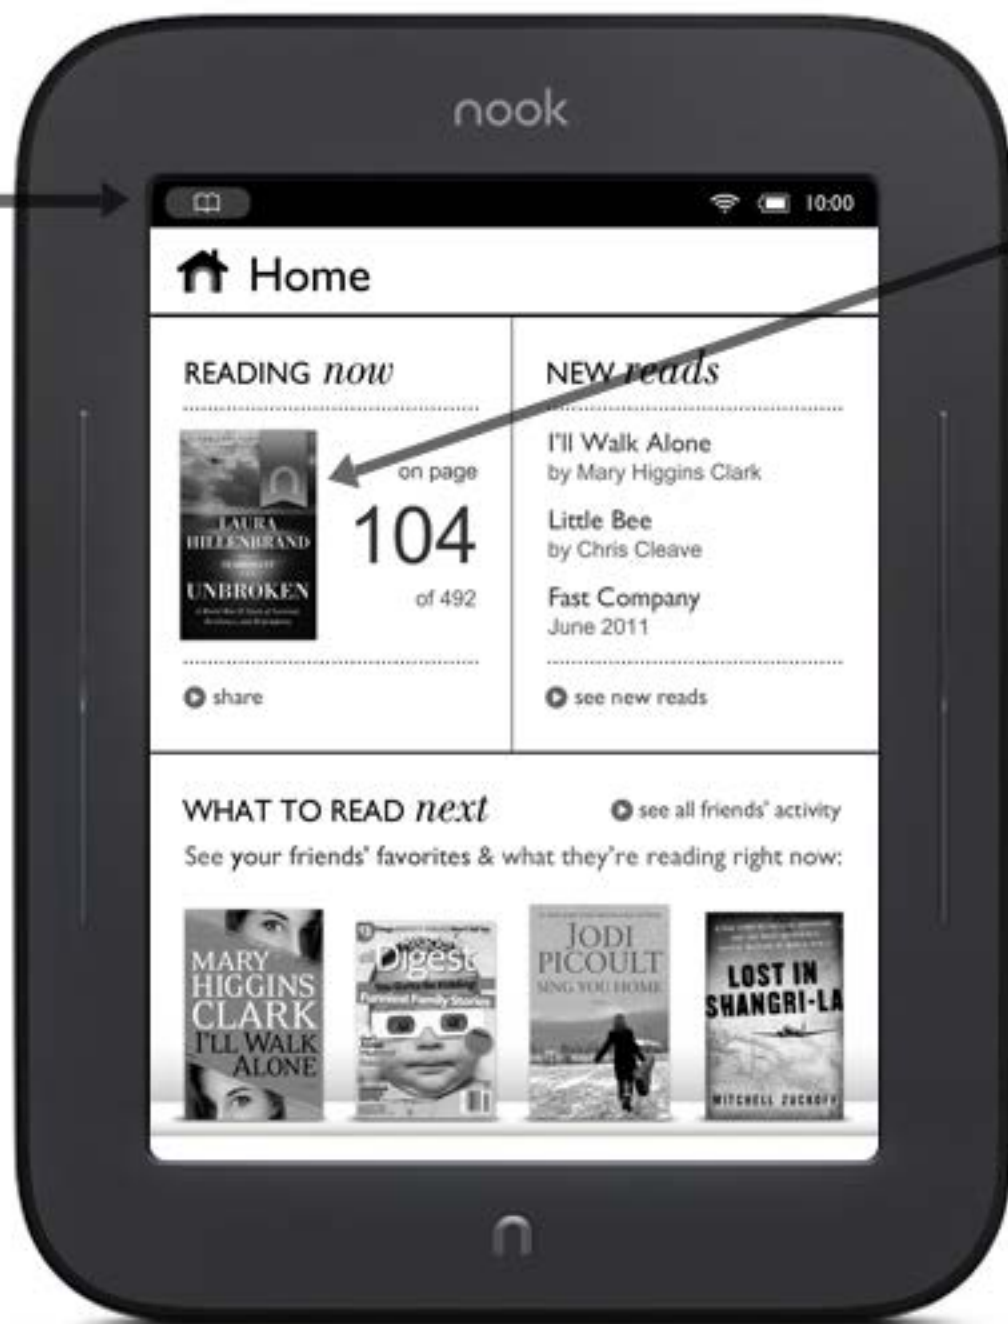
nook

10:00

Home

READING now

LAURA HILLENBRAND UNBROKEN

on page
104
of 492

share

NEW reads

I'll Walk Alone
by Mary Higgins Clark

Little Bee
by Chris Cleave

Fast Company
June 2011

see new reads

WHAT TO READ next

see all friends' activity

See your friends' favorites & what they're reading right now:

MARY HIGGINS CLARK I'LL WALK ALONE

Digest

JODI PICOULT SING YOU HOME

LOST IN SHANGRI-LA MITCHELL ZUCKOFF